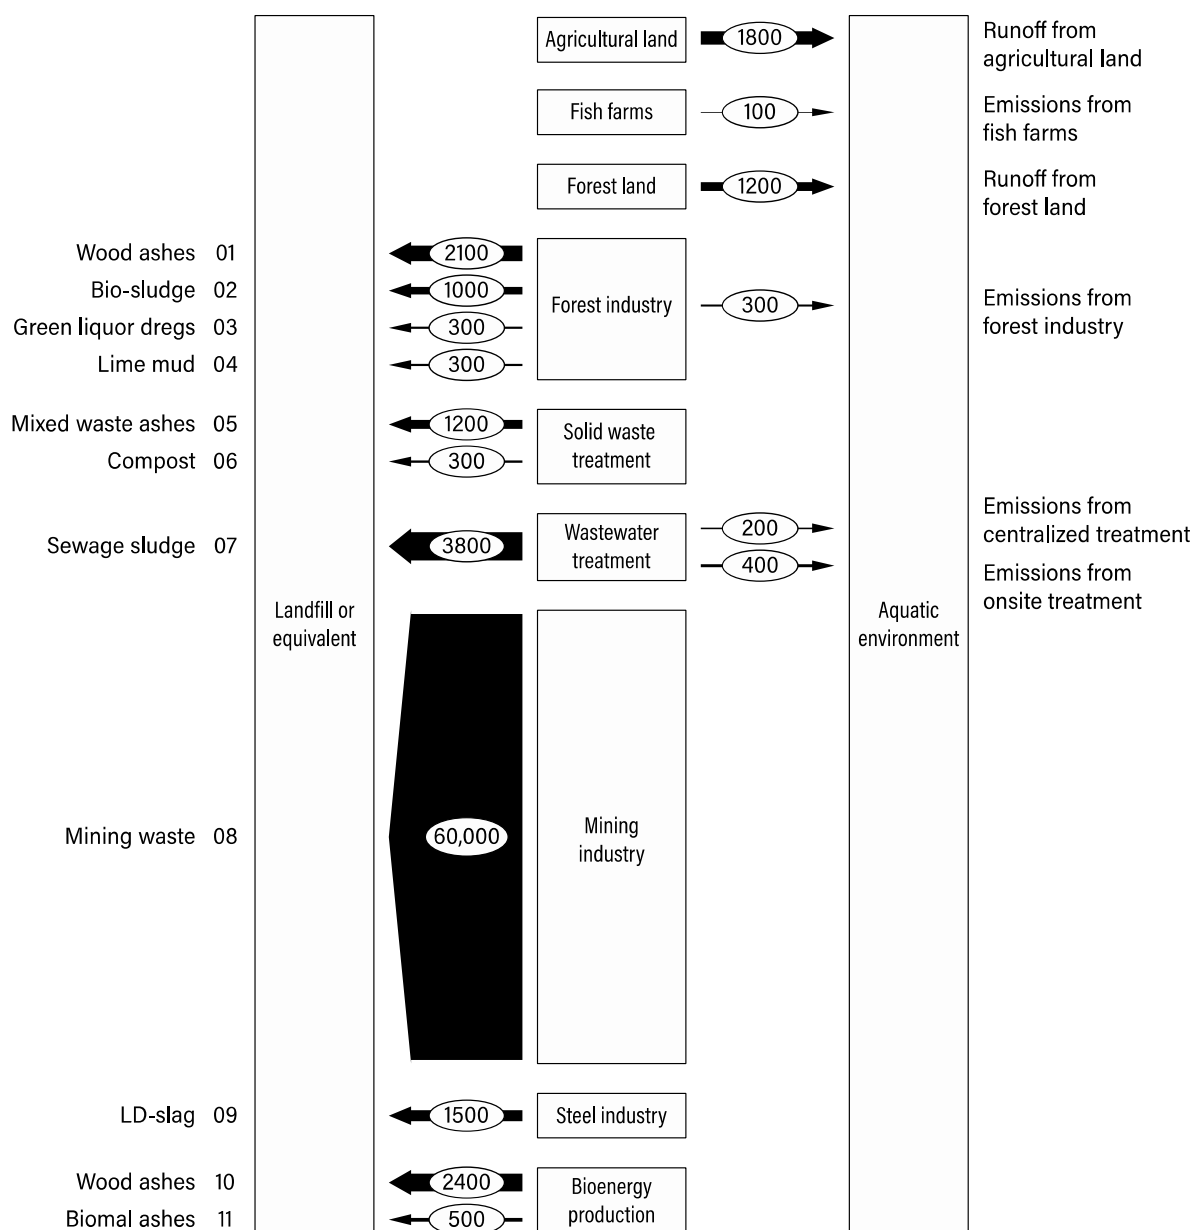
Agricultural land
1800
Runoff from agricultural land

Fish farms
100
Emissions from fish farms

Forest land
1200
Runoff from forest land

Wood ashes 01
2100
Bio-sludge 02
1000
Green liquor dregs 03
300
Lime mud 04
300
Forest industry
300
Emissions from forest industry

Mixed waste ashes 05
1200
Compost 06
300
Solid waste treatment

Sewage sludge 07
3800
Wastewater treatment
200
400
Emissions from centralized treatment
Emissions from onsite treatment

Landfill or equivalent

Aquatic environment

Mining waste 08
60,000
Mining industry

LD-slag 09
1500
Steel industry

Wood ashes 10
2400
Biomal ashes 11
500
Bioenergy production